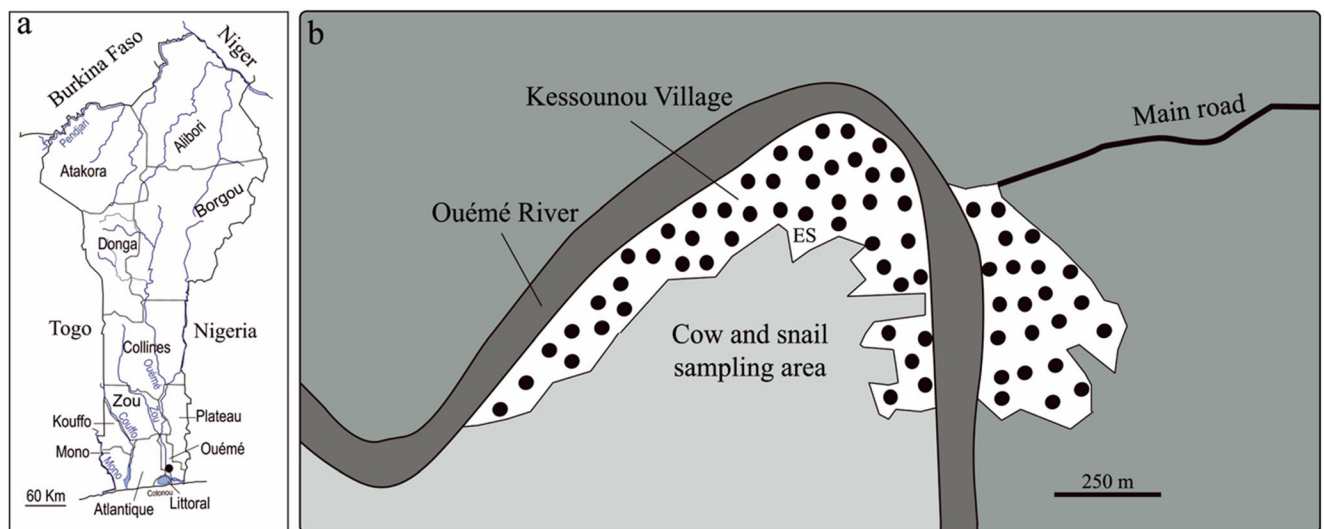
a

Burkina Faso
Niger
Pendjari
Alibori
Atakora
Borgou
Donga
Togo
Nigeria
Collines
Ouémé
Zou
Zou
Plateau
Kouffo
Couffo
Ouémé
Mono
Mono
60 Km
Cotonou
Atlantique
Littoral

b

Kessounou Village
Main road
Ouémé River
ES
Cow and snail sampling area
250 m